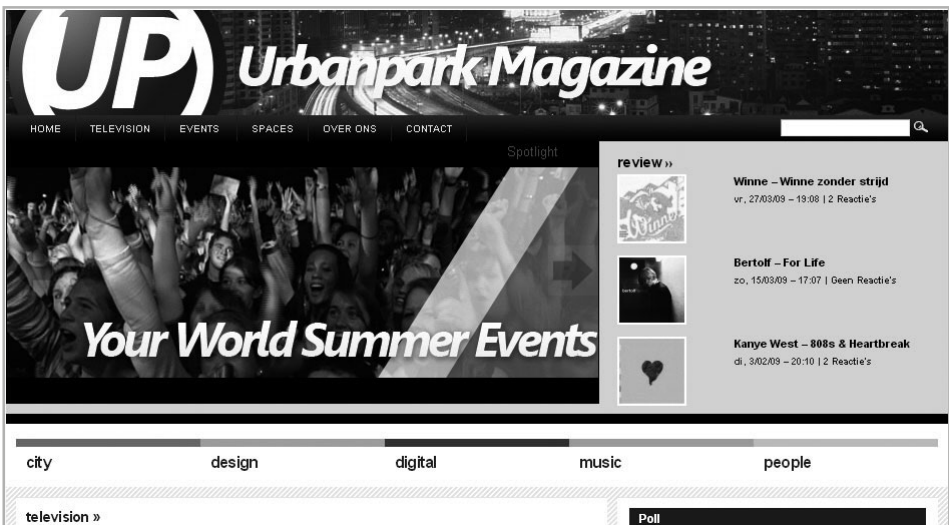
UP Urbanpark Magazine

HOME TELEVISION EVENTS SPACES OVER ONS CONTACT

Spotlight

Your World Summer Events

review »

Winne – Winne zonder strijd
vr, 27/03/09 – 19:08 | 2 Reactie's

Bertolf – For Life
zo, 15/03/09 – 17:07 | Geen Reactie's

Kanye West – 808s & Heartbreak
di, 3/02/09 – 20:10 | 2 Reactie's

city design digital music people

television »

Poll